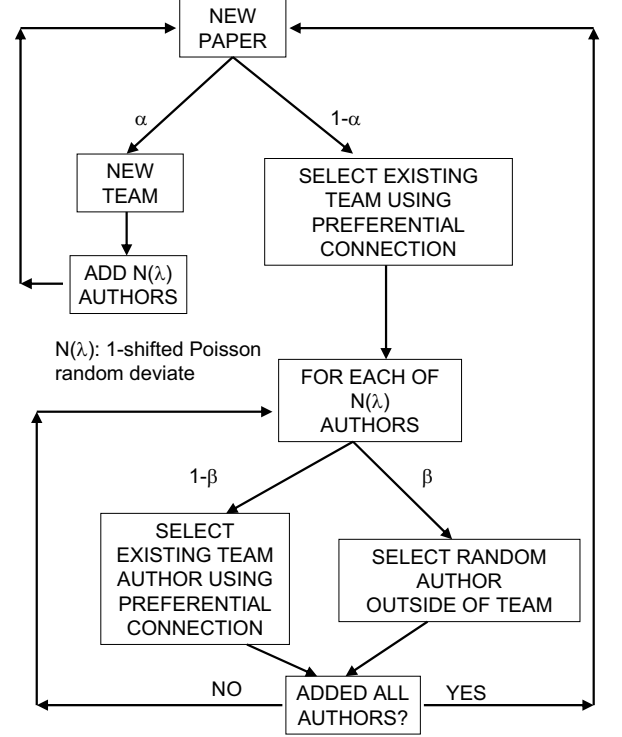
NEW PAPER

$\alpha$

$1-\alpha$

NEW TEAM

SELECT EXISTING TEAM USING PREFERENTIAL CONNECTION

ADD $N(\lambda)$ AUTHORS

$N(\lambda)$: 1-shifted Poisson random deviate

FOR EACH OF $N(\lambda)$ AUTHORS

$1-\beta$

$\beta$

SELECT EXISTING TEAM AUTHOR USING PREFERENTIAL CONNECTION

SELECT RANDOM AUTHOR OUTSIDE OF TEAM

NO

ADDED ALL AUTHORS?

YES